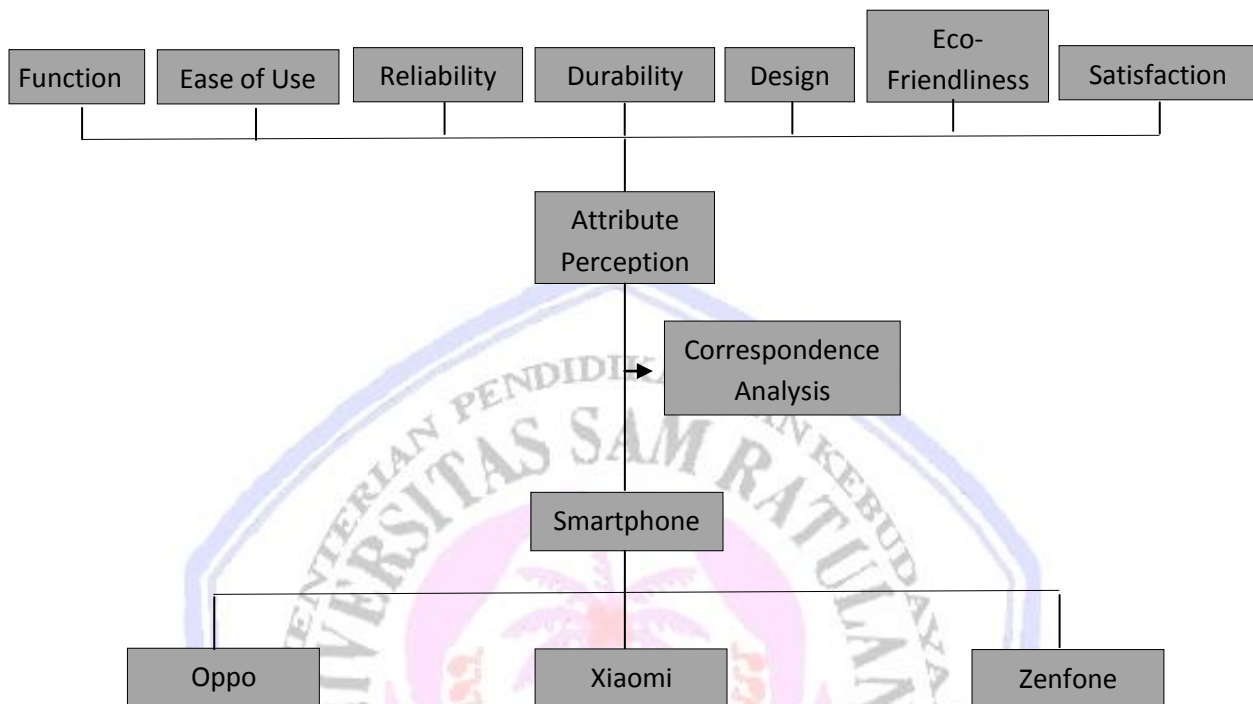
Function

Ease of Use

Reliability

Durability

Design

Eco-Friendliness

Satisfaction

Attribute Perception

Correspondence Analysis

Smartphone

Oppo

Xiaomi

Zenfone

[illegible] PENDIDIKAN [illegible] KEBUDAYA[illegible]

UNIVERSITAS SAM RATULAN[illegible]